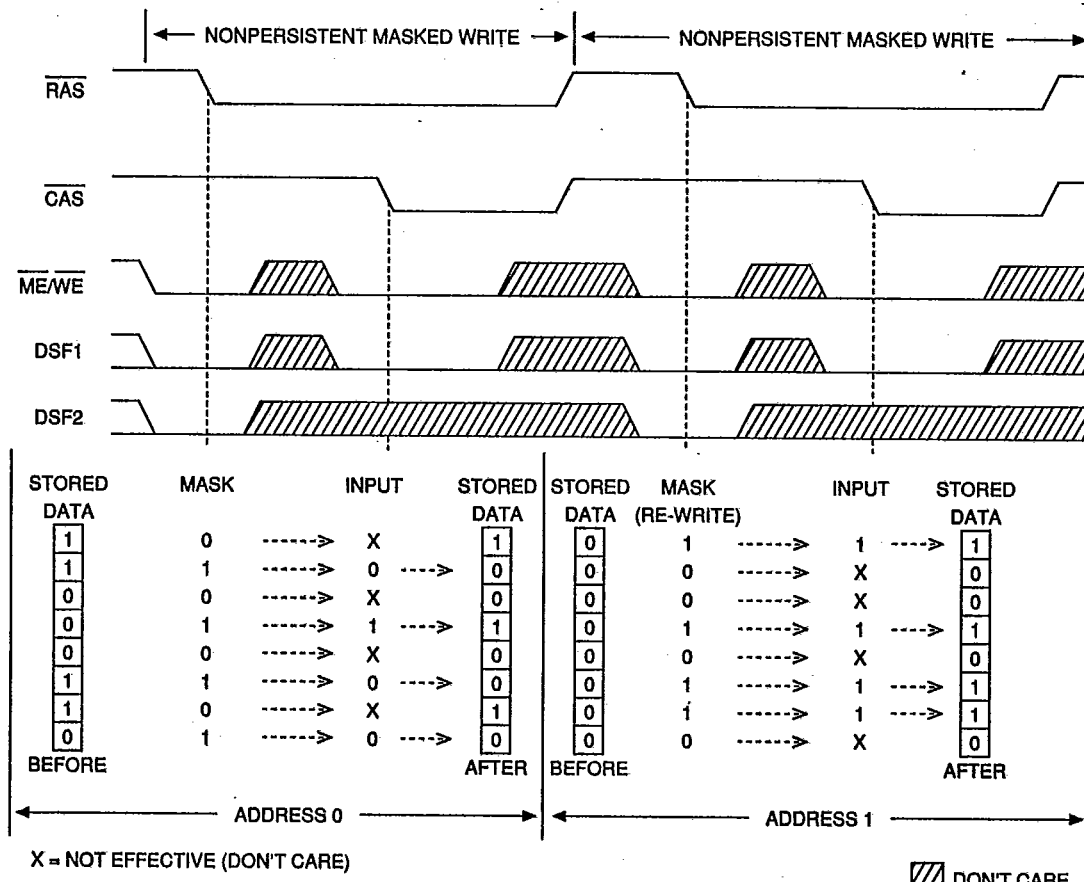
NONPERSISTENT MASKED WRITE

NONPERSISTENT MASKED WRITE

$\overline{RAS}$

$\overline{CAS}$

$\overline{ME}/\overline{WE}$

DSF1

DSF2

STORED DATA

| 1 |
|---|
| 1 |
| 0 |
| 0 |
| 0 |
| 1 |
| 1 |
| 0 |

BEFORE

MASK

0 ------> X
1 ------> 0 ----> 
0 ------> X
1 ------> 1 ----> 
0 ------> X
1 ------> 0 ----> 
0 ------> X
1 ------> 0 ----> 

INPUT

STORED DATA

| 1 |
|---|
| 0 |
| 0 |
| 1 |
| 0 |
| 0 |
| 1 |
| 0 |

AFTER

ADDRESS 0

STORED DATA

| 0 |
|---|
| 0 |
| 0 |
| 0 |
| 0 |
| 0 |
| 0 |
| 0 |

BEFORE

MASK (RE-WRITE)

1 ------> 1 ----> 
0 ------> X
0 ------> X
1 ------> 1 ----> 
0 ------> X
1 ------> 1 ----> 
1 ------> 1 ----> 
0 ------> X

INPUT

STORED DATA

| 1 |
|---|
| 0 |
| 0 |
| 1 |
| 0 |
| 1 |
| 1 |
| 0 |

AFTER

ADDRESS 1

X = NOT EFFECTIVE (DON'T CARE)

DON'T CARE